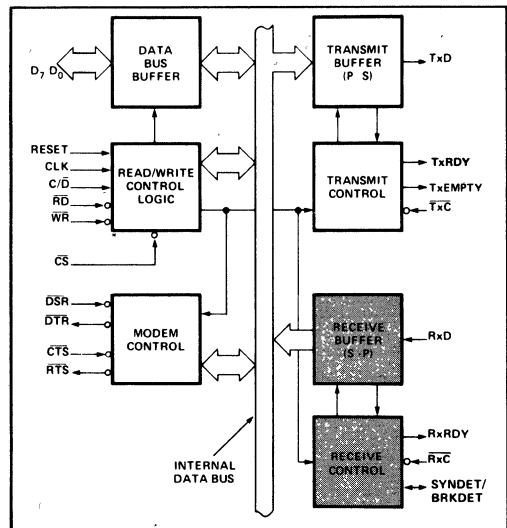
$D_7$ $D_0$

DATA BUS BUFFER

RESET
CLK
C/$\overline{D}$
$\overline{RD}$
$\overline{WR}$

READ/WRITE CONTROL LOGIC

$\overline{CS}$

$\overline{DSR}$
$\overline{DTR}$
$\overline{CTS}$
$\overline{RTS}$

MODEM CONTROL

INTERNAL DATA BUS

TRANSMIT BUFFER (P S)

TxD

TRANSMIT CONTROL

TxRDY
TxEMPTY
$\overline{TxC}$

RECEIVE BUFFER (S P)

RxD

RECEIVE CONTROL

RxRDY
$\overline{RxC}$
SYNDET/ BRKDET